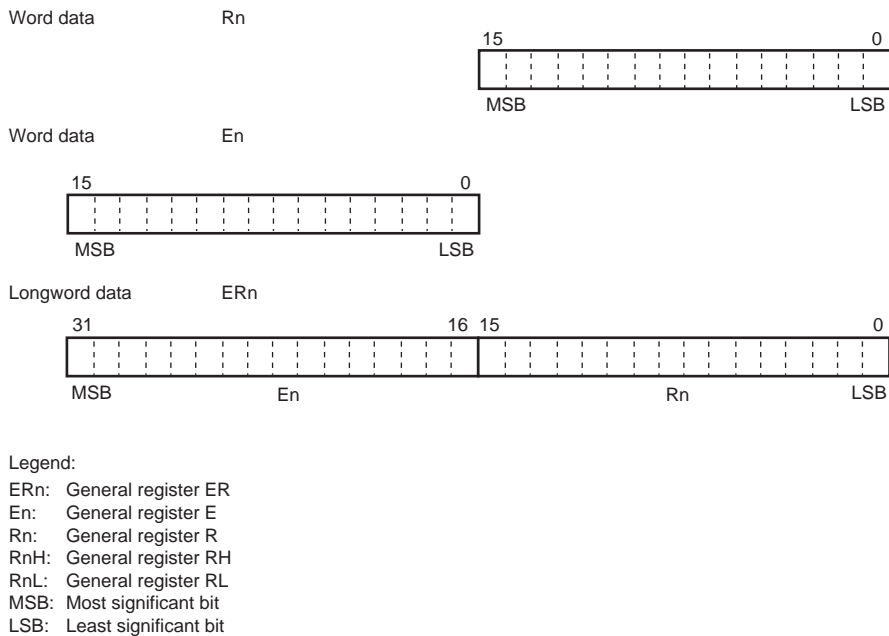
Word data Rn

15 0

MSB LSB

Word data En

15 0

MSB LSB

Longword data ERn

31 16 15 0

MSB En Rn LSB

Legend:
ERn: General register ER
En: General register E
Rn: General register R
RnH: General register RH
RnL: General register RL
MSB: Most significant bit
LSB: Least significant bit